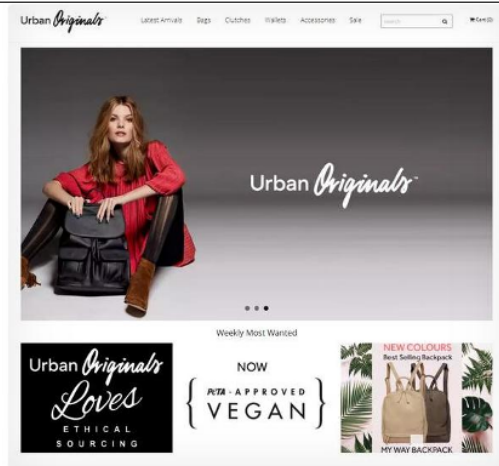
Urban Originals

Latest Arrivals Bags Clutches Wallets Accessories Sale

Search

Cart (0)

Urban Originals™

Weekly Most Wanted

Urban Originals Loves ETHICAL SOURCING

NOW PETA-APPROVED VEGAN

NEW COLOURS Best Selling Backpack

MY WAY BACKPACK